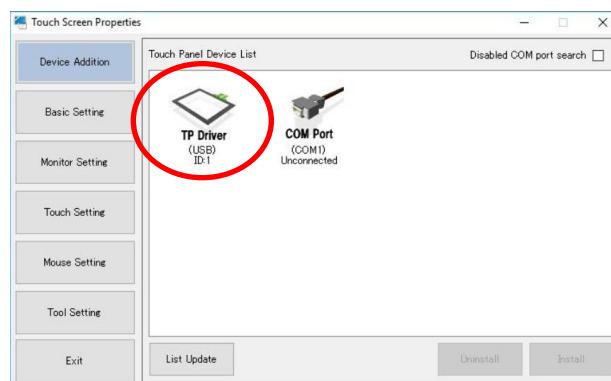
Touch Screen Properties

Device Addition

Basic Setting

Monitor Setting

Touch Setting

Mouse Setting

Tool Setting

Exit

Touch Panel Device List

Disabled COM port search

TP Driver
(USB)
ID:1

COM Port
(COM1)
Unconnected

List Update

Uninstall

Install